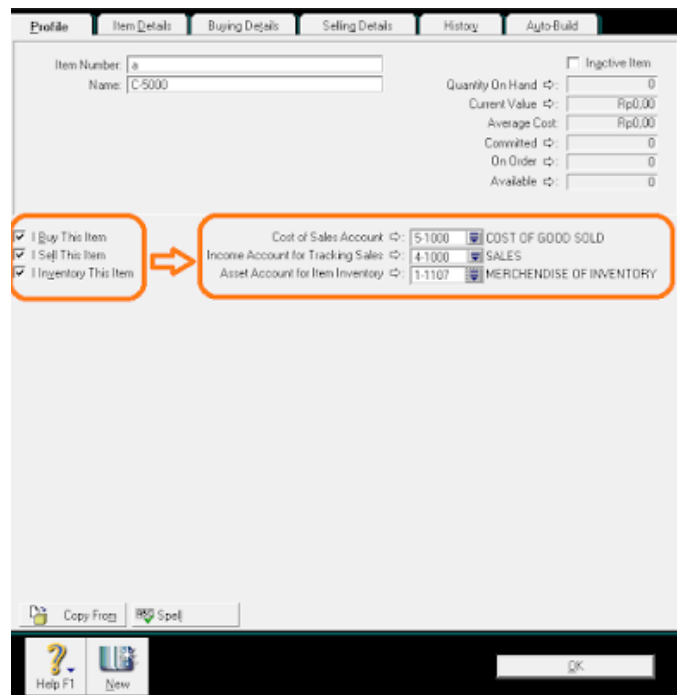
Profile | Item Details | Buying Details | Selling Details | History | Auto-Build

Item Number: a
Name: C-5000

Inactive Item

Quantity On Hand: 0
Current Value: Rp0,00
Average Cost: Rp0,00
Commited: 0
On Order: 0
Available: 0

I Buy This Item
I Sell This Item
I Inventory This Item

Cost of Sales Account: 5-1000 COST OF GOOD SOLD
Income Account for Tracking Sales: 4-1000 SALES
Asset Account for Item Inventory: 1-1107 MERCHENDISE OF INVENTORY

Copy From
Spell

Help F1
New
OK